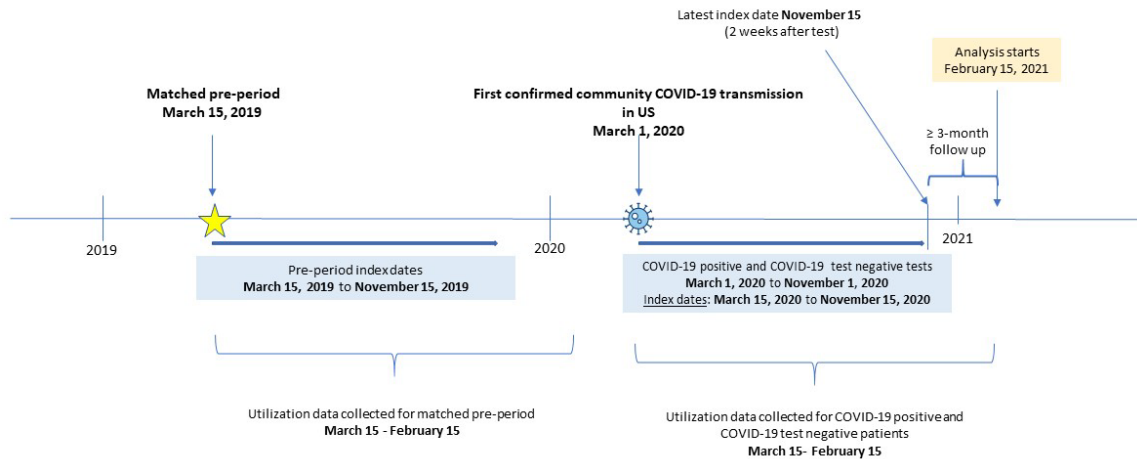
Latest index date **November 15**
(2 weeks after test)

Analysis starts
February 15, 2021

**Matched pre-period**
**March 15, 2019**

**First confirmed community COVID-19 transmission in US**
**March 1, 2020**

≥ 3-month follow up

2019

2020

2021

Pre-period index dates
**March 15, 2019** to **November 15, 2019**

COVID-19 positive and COVID-19 test negative tests
**March 1, 2020** to **November 1, 2020**
Index dates: **March 15, 2020** to **November 15, 2020**

Utilization data collected for matched pre-period
**March 15 - February 15**

Utilization data collected for COVID-19 positive and COVID-19 test negative patients
**March 15- February 15**